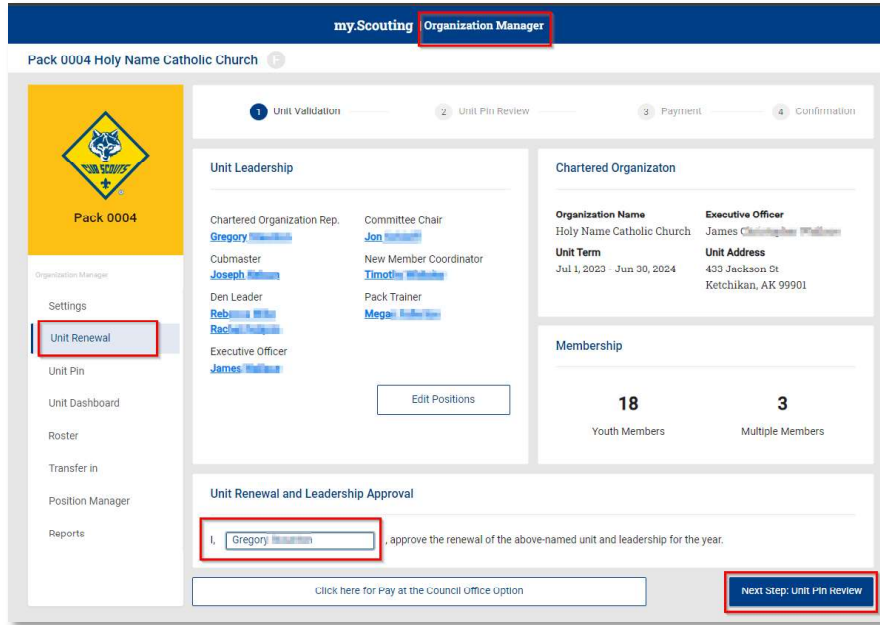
my.Scouting Organization Manager

Pack 0004 Holy Name Catholic Church

CUB SCOUTS

Pack 0004

Organization Manager

Settings

Unit Renewal

Unit Pin

Unit Dashboard

Roster

Transfer in

Position Manager

Reports

1 Unit Validation

2 Unit Pin Review

3 Payment

4 Confirmation

Unit Leadership

Chartered Organization Rep.
Gregory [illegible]

Committee Chair
Jon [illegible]

Cubmaster
Joseph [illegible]

New Member Coordinator
Timoth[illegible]

Den Leader
Reb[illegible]
Rach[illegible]

Pack Trainer
Mega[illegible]

Executive Officer
James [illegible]

Edit Positions

Chartered Organizaton

Organization Name
Holy Name Catholic Church

Executive Officer
James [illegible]

Unit Term
Jul 1, 2023 - Jun 30, 2024

Unit Address
433 Jackson St
Ketchikan, AK 99901

Membership

18
Youth Members

3
Multiple Members

Unit Renewal and Leadership Approval

I, Gregory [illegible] , approve the renewal of the above-named unit and leadership for the year.

Click here for Pay at the Council Office Option

Next Step: Unit Pin Review